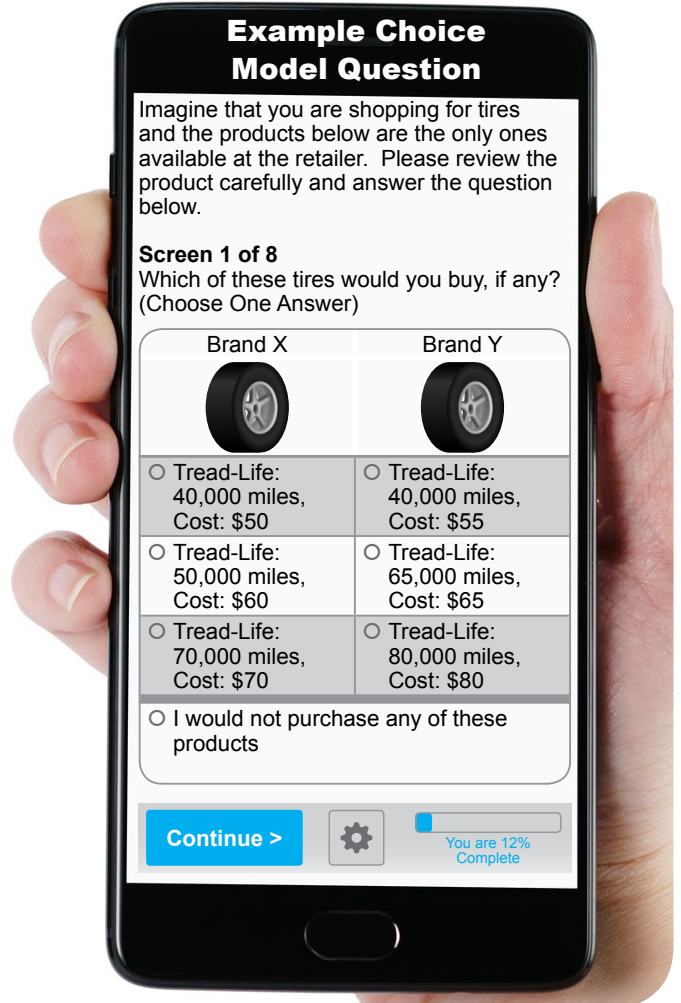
Example Choice Model Question

Imagine that you are shopping for tires and the products below are the only ones available at the retailer. Please review the product carefully and answer the question below.

**Screen 1 of 8**
Which of these tires would you buy, if any? (Choose One Answer)

| Brand X | Brand Y |
|---|---|
| ○ Tread-Life: 40,000 miles, Cost: \$50 | ○ Tread-Life: 40,000 miles, Cost: \$55 |
| ○ Tread-Life: 50,000 miles, Cost: \$60 | ○ Tread-Life: 65,000 miles, Cost: \$65 |
| ○ Tread-Life: 70,000 miles, Cost: \$70 | ○ Tread-Life: 80,000 miles, Cost: \$80 |

○ I would not purchase any of these products

Continue >

You are 12% Complete